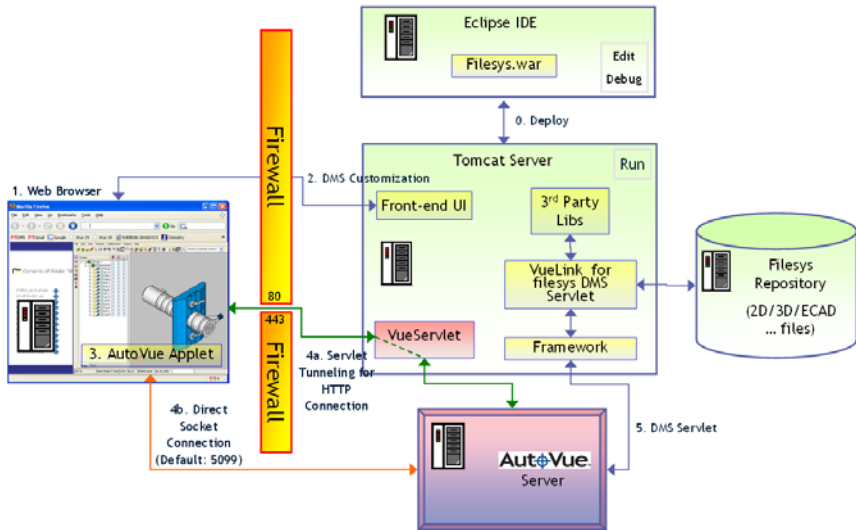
Eclipse IDE

Filesys.war

Edit
Debug

0. Deploy

Firewall

80

443

Firewall

1. Web Browser

2. DMS Customization

Tomcat Server

Run

Front-end UI

3rd Party Libs

VueLink for filesys DMS Servlet

Filesys Repository

(2D/3D/ECAD ... files)

VueServlet

Framework

3. AutoVue Applet

4a. Servlet Tunneling for HTTP Connection

4b. Direct Socket Connection (Default: 5099)

5. DMS Servlet

AutoVue

Server